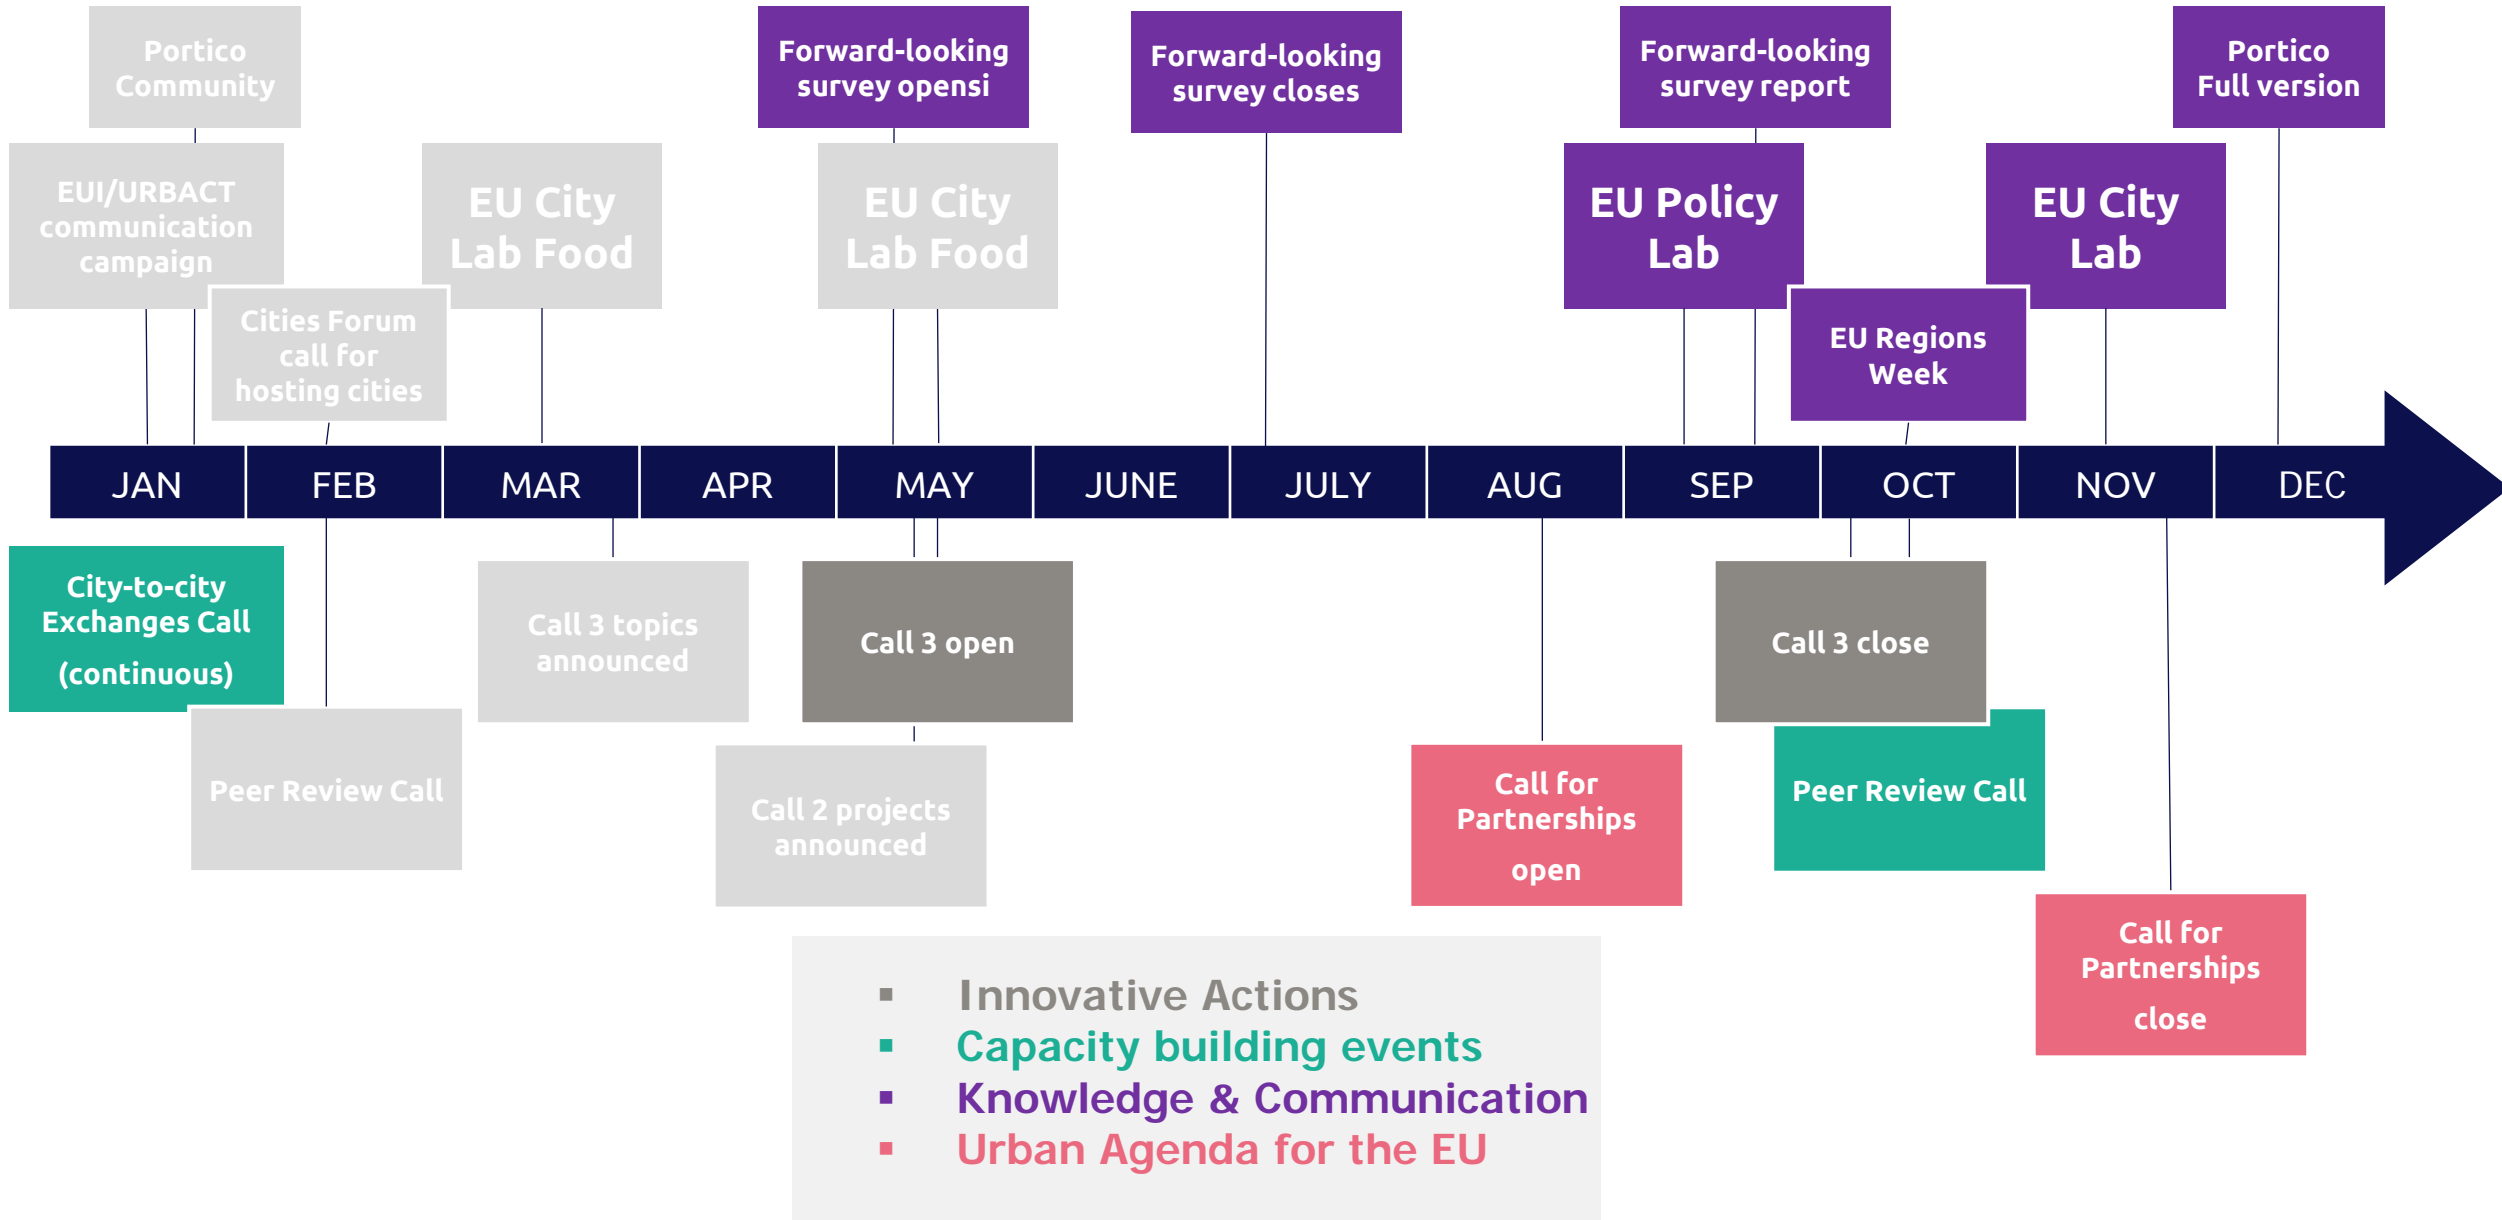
Portico Community

EUI/URBACT communication campaign

Cities Forum call for hosting cities

EU City Lab Food

Forward-looking survey opensi

EU City Lab Food

Forward-looking survey closes

Forward-looking survey report

EU Policy Lab

EU Regions Week

EU City Lab

Portico Full version

JAN FEB MAR APR MAY JUNE JULY AUG SEP OCT NOV DEC

City-to-city Exchanges Call (continuous)

Peer Review Call

Call 3 topics announced

Call 3 open

Call 2 projects announced

Call for Partnerships open

Call 3 close

Peer Review Call

Call for Partnerships close

▪ Innovative Actions
▪ Capacity building events
▪ Knowledge & Communication
▪ Urban Agenda for the EU